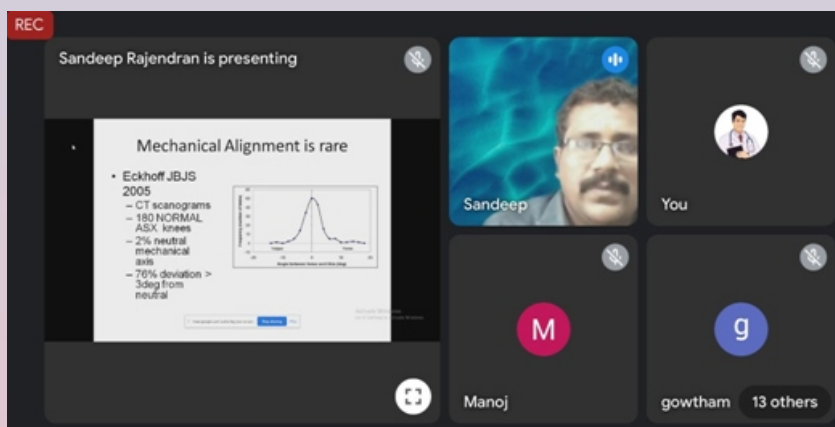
REC

Sandeep Rajendran is presenting

Mechanical Alignment is rare

- Eckhoff JBJS 2005
  - CT scanograms
  - 180 NORMAL ASX. knees
  - 2% neutral mechanical axis
  - 76% deviation > 3deg from neutral

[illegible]

Sandeep

You

M

Manoj

g

gowtham

13 others